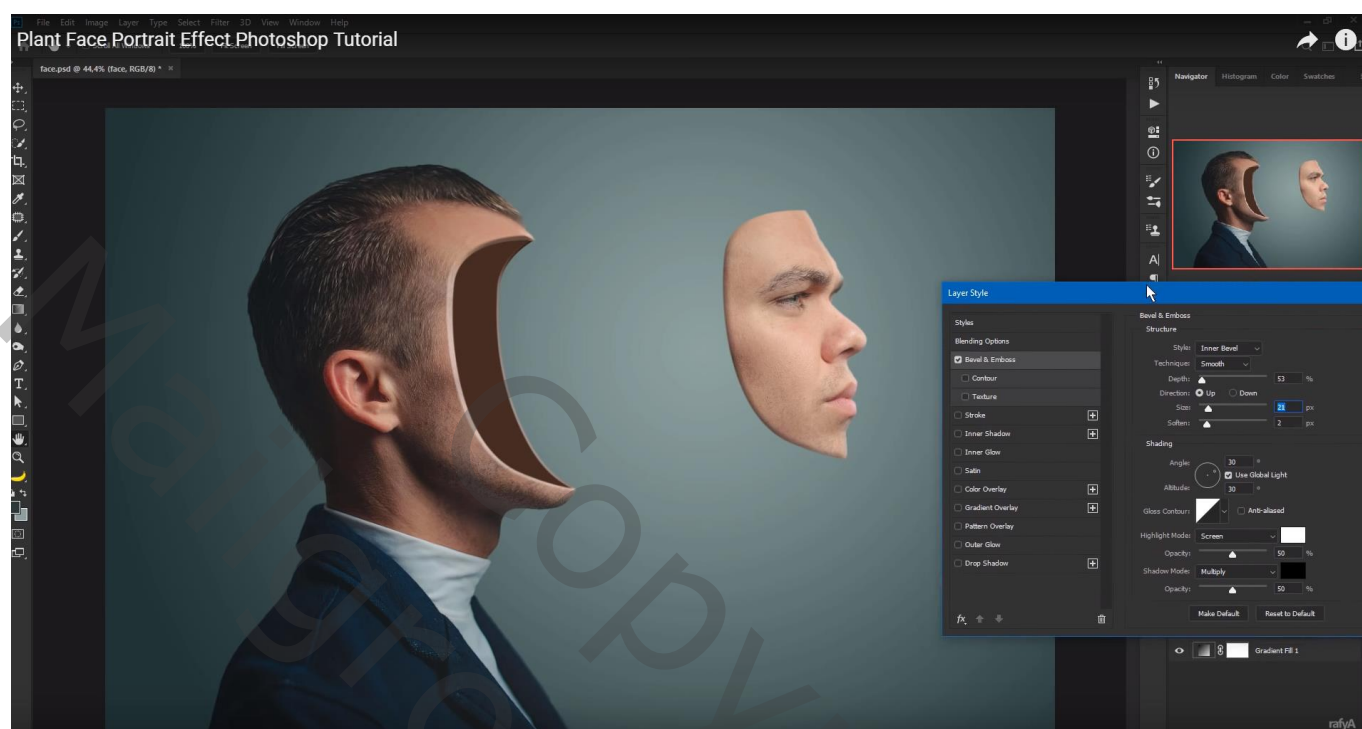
Plant Face Portrait Effect Photoshop Tutorial

File Edit Image Layer Type Select Filter 3D View Window Help

face.psd @ 44,4% (face, RGB/8) * ×

Navigator Histogram Color Swatches

Layer Style

Styles
Blending Options
Bevel & Emboss
Contour
Texture
Stroke
Inner Shadow
Inner Glow
Satin
Color Overlay
Gradient Overlay
Pattern Overlay
Outer Glow
Drop Shadow

Bevel & Emboss
Structure
Style: Inner Bevel
Technique: Smooth
Depth: 53 %
Direction: Up Down
Size: 21 px
Soften: 2 px

Shading
Angle: 30 °
Use Global Light
Altitude: 30 °
Gloss Contour: Anti-aliased
Highlight Mode: Screen
Opacity: 50 %
Shadow Mode: Multiply
Opacity: 50 %

Make Default Reset to Default

Gradient Fill 1

rafyA